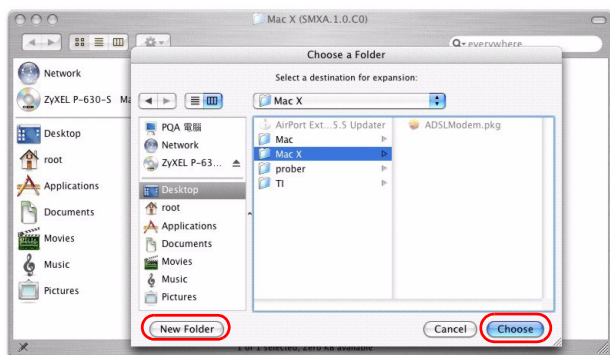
Mac X (SMXA.1.0.C0)

Q- everywhere

Network

ZyXEL P-630-S Ma

Desktop

root

Applications

Documents

Movies

Music

Pictures

Choose a Folder

Select a destination for expansion:

Mac X

PQA 電腦

Network

ZyXEL P-63...

Desktop

root

Applications

Documents

Movies

Music

Pictures

AirPort Ext...S.5 Updater

Mac

Mac X

prober

TI

ADSLModem.pkg

New Folder

Cancel

Choose

1 of 1 selected, zero KB available